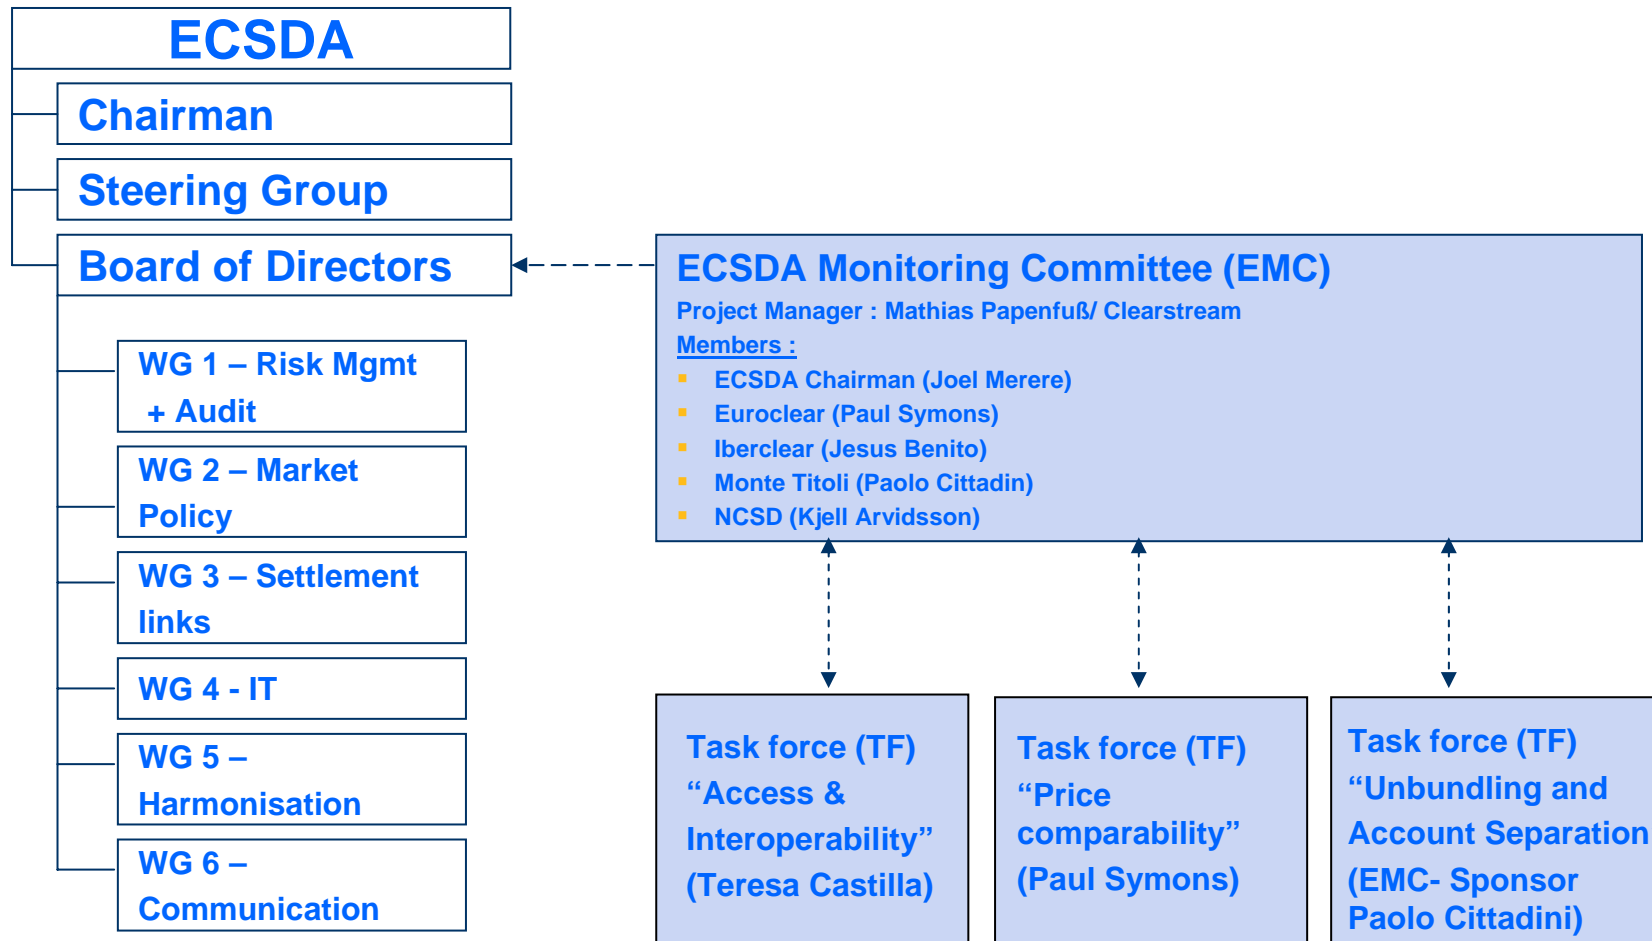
ECSDA

Chairman

Steering Group

Board of Directors

WG 1 – Risk Mgmt + Audit

WG 2 – Market Policy

WG 3 – Settlement links

WG 4 - IT

WG 5 – Harmonisation

WG 6 – Communication

ECSDA Monitoring Committee (EMC)
Project Manager : Mathias Papenfuß/ Clearstream
Members :
- ECSDA Chairman (Joel Merere)
- Euroclear (Paul Symons)
- Iberclear (Jesus Benito)
- Monte Titoli (Paolo Cittadin)
- NCSD (Kjell Arvidsson)

Task force (TF) “Access & Interoperability” (Teresa Castilla)

Task force (TF) “Price comparability” (Paul Symons)

Task force (TF) “Unbundling and Account Separation (EMC- Sponsor Paolo Cittadini)